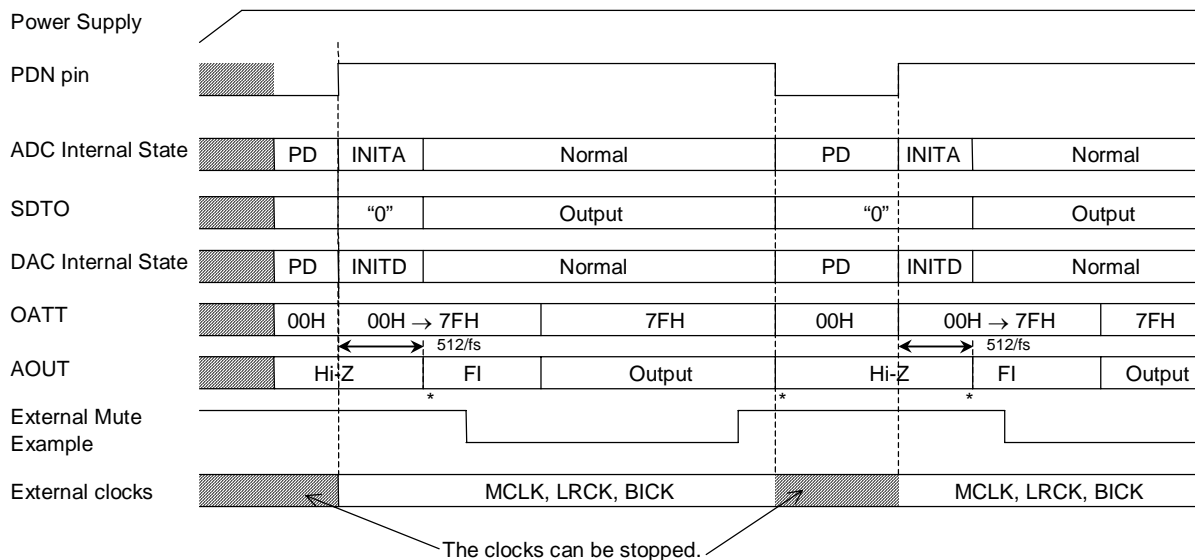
Power Supply

PDN pin

ADC Internal State PD INITA Normal PD INITA Normal

SDTO "0" Output "0" Output

DAC Internal State PD INITD Normal PD INITD Normal

OATT 00H 00H $\rightarrow$ 7FH 7FH 00H 00H $\rightarrow$ 7FH 7FH

512/fs 512/fs

AOUT Hi-Z FI Output Hi-Z FI Output

\* \* \*

External Mute Example

External clocks MCLK, LRCK, BICK MCLK, LRCK, BICK

The clocks can be stopped.